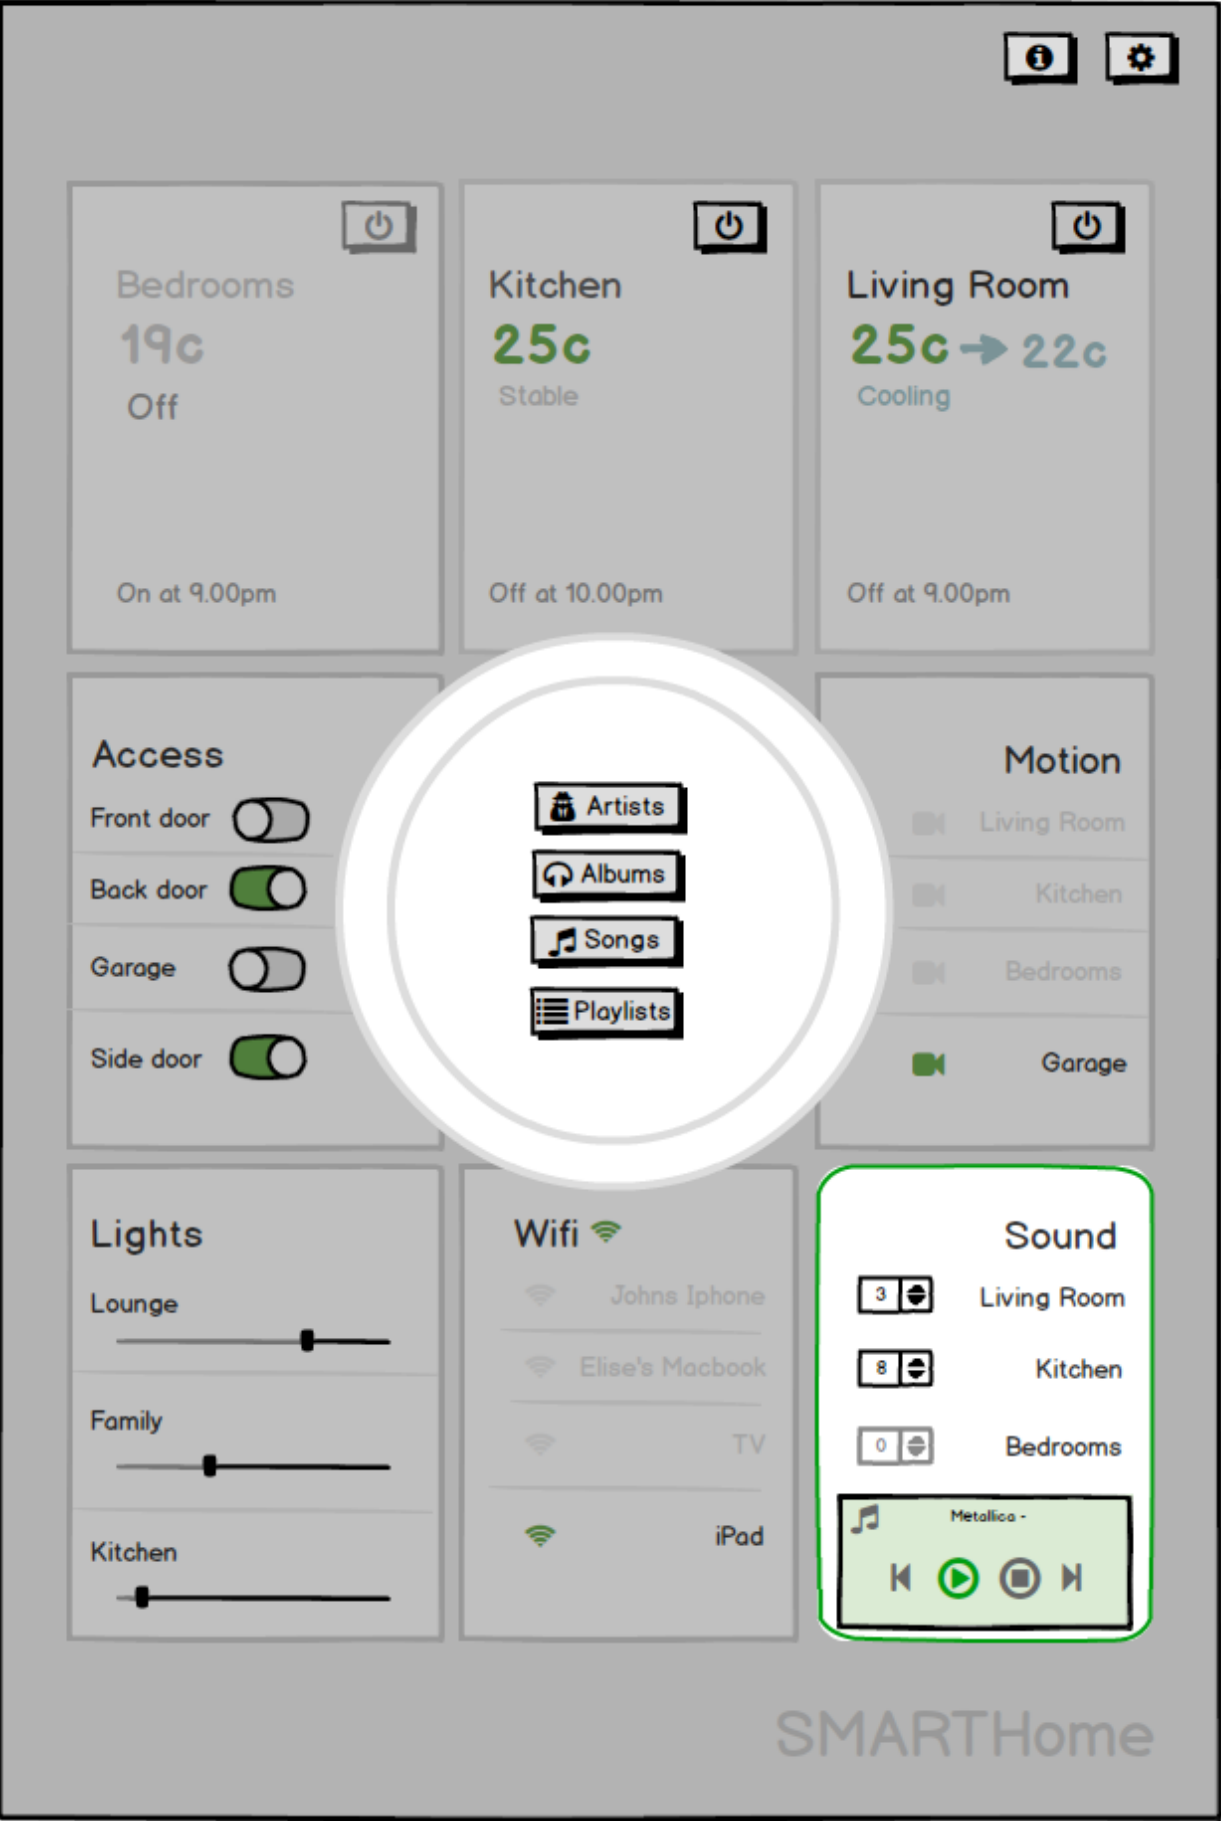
Bedrooms
19c
Off
On at 9.00pm

Kitchen
25c
Stable
Off at 10.00pm

Living Room
25c → 22c
Cooling
Off at 9.00pm

Access
Front door
Back door
Garage
Side door

Artists
Albums
Songs
Playlists

Motion
Living Room
Kitchen
Bedrooms
Garage

Lights
Lounge
Family
Kitchen

Wifi
Johns Iphone
Elise's Macbook
TV
iPad

Sound
3 Living Room
8 Kitchen
0 Bedrooms
Metallica -

SMARTHome